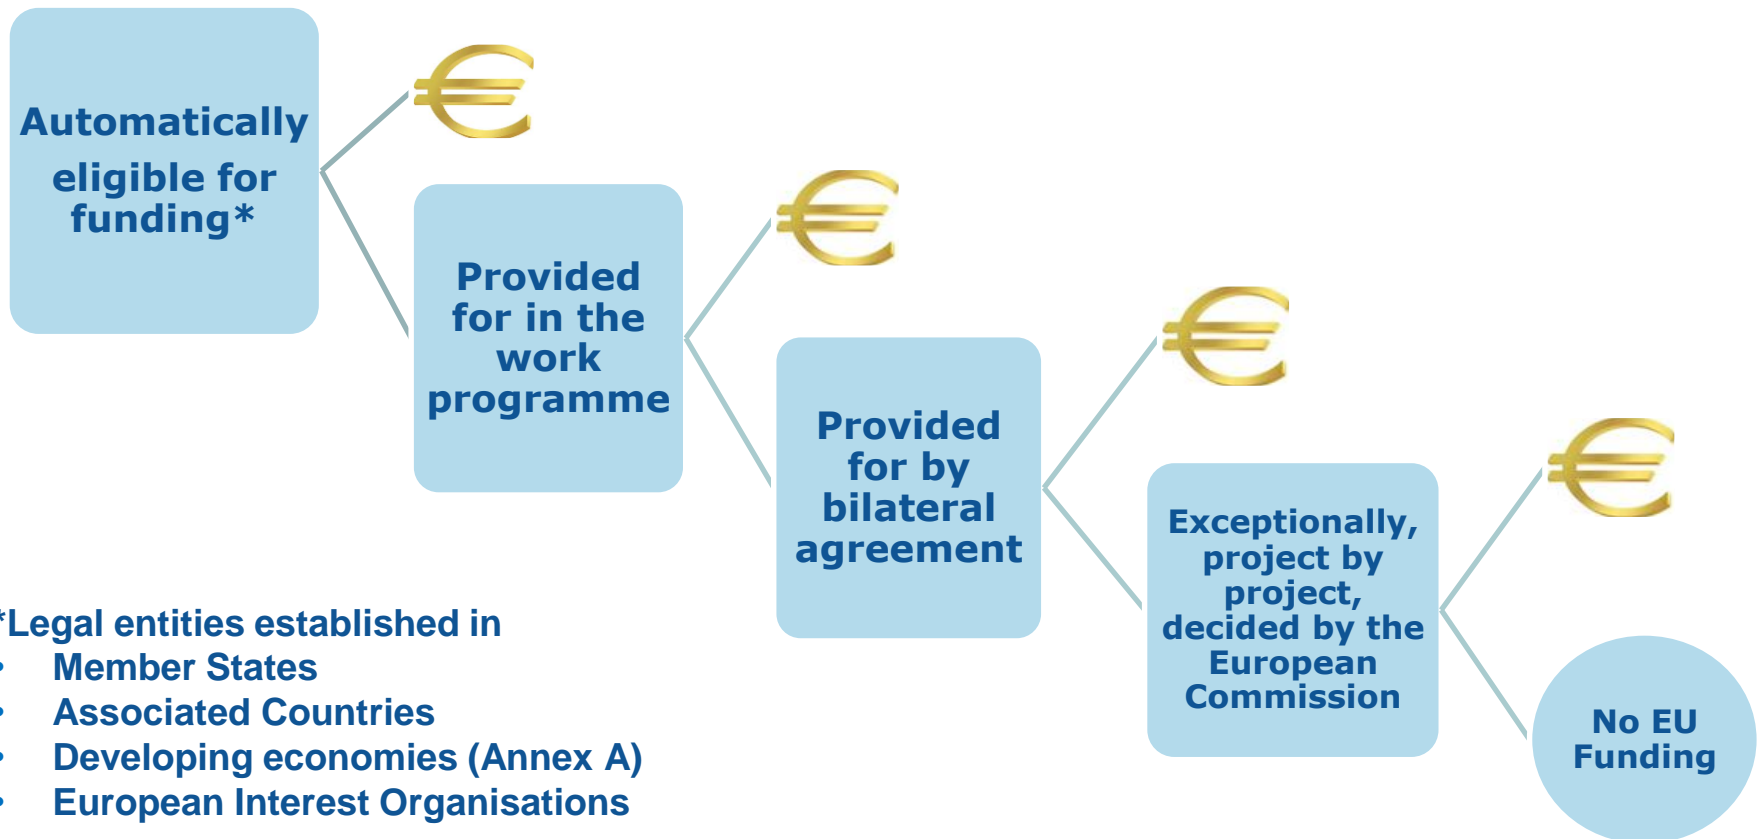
Automatically eligible for funding*

Provided for in the work programme

Provided for by bilateral agreement

Exceptionally, project by project, decided by the European Commission

No EU Funding

*Legal entities established in
- Member States
- Associated Countries
- Developing economies (Annex A)
- European Interest Organisations